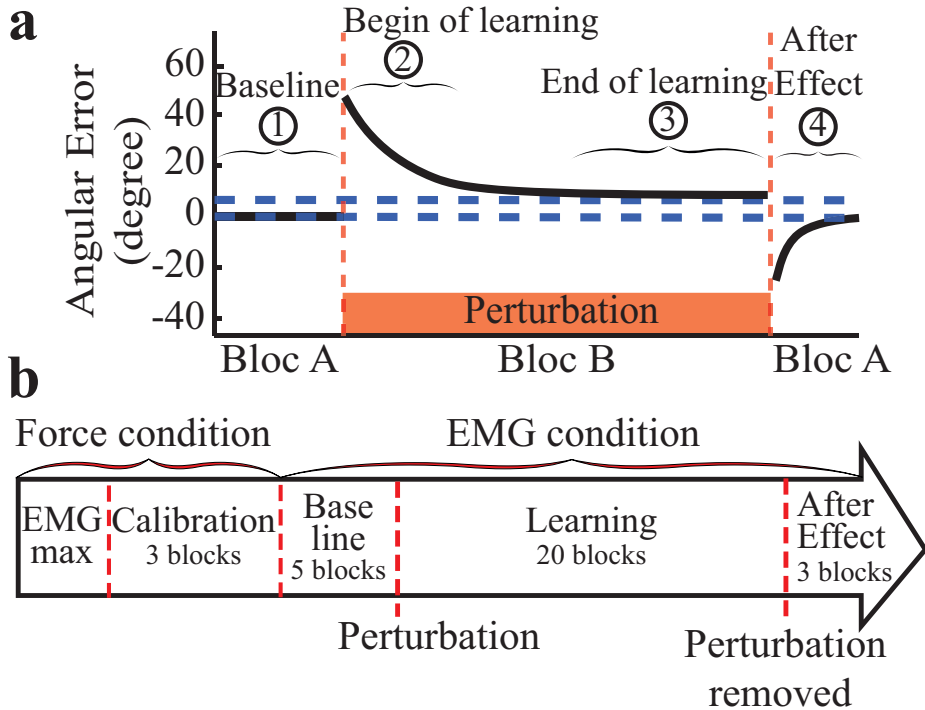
a

Begin of learning

60 40 20 0 -20 -40

Angular Error (degree)

Baseline ① ② End of learning ③ After Effect ④

Perturbation

Bloc A Bloc B Bloc A

b

Force condition EMG condition

EMG max

Calibration 3 blocks

Base line 5 blocks

Learning 20 blocks

After Effect 3 blocks

Perturbation

Perturbation removed